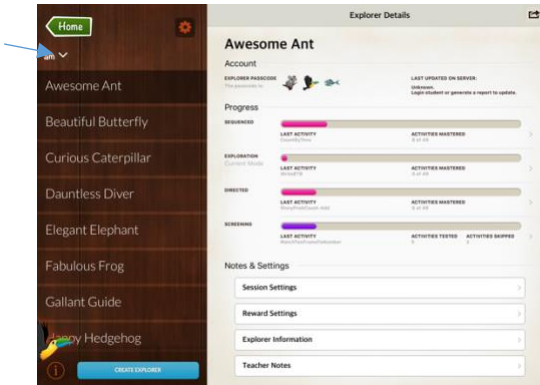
Home

am

Awesome Ant

Beautiful Butterfly

Curious Caterpillar

Dauntless Diver

Elegant Elephant

Fabulous Frog

Gallant Guide

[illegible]ppy Hedgehog

CREATE EXPLORER

Explorer Details

Awesome Ant

Account

EXPLORER PASSCODE

The passcode is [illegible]

LAST UPDATED ON SERVER:

Unknown.

Login student or generate a report to update.

Progress

SEQUENCED

LAST ACTIVITY

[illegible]

ACTIVITIES MASTERED

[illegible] of 44

EXPLORATION

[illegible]

LAST ACTIVITY

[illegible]

ACTIVITIES MASTERED

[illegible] of 44

DIRECTED

LAST ACTIVITY

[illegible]

ACTIVITIES MASTERED

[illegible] of 44

SCREENING

LAST ACTIVITY

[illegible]

ACTIVITIES TESTED

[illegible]

ACTIVITIES SKIPPED

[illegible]

Notes & Settings

Session Settings

Reward Settings

Explorer Information

Teacher Notes